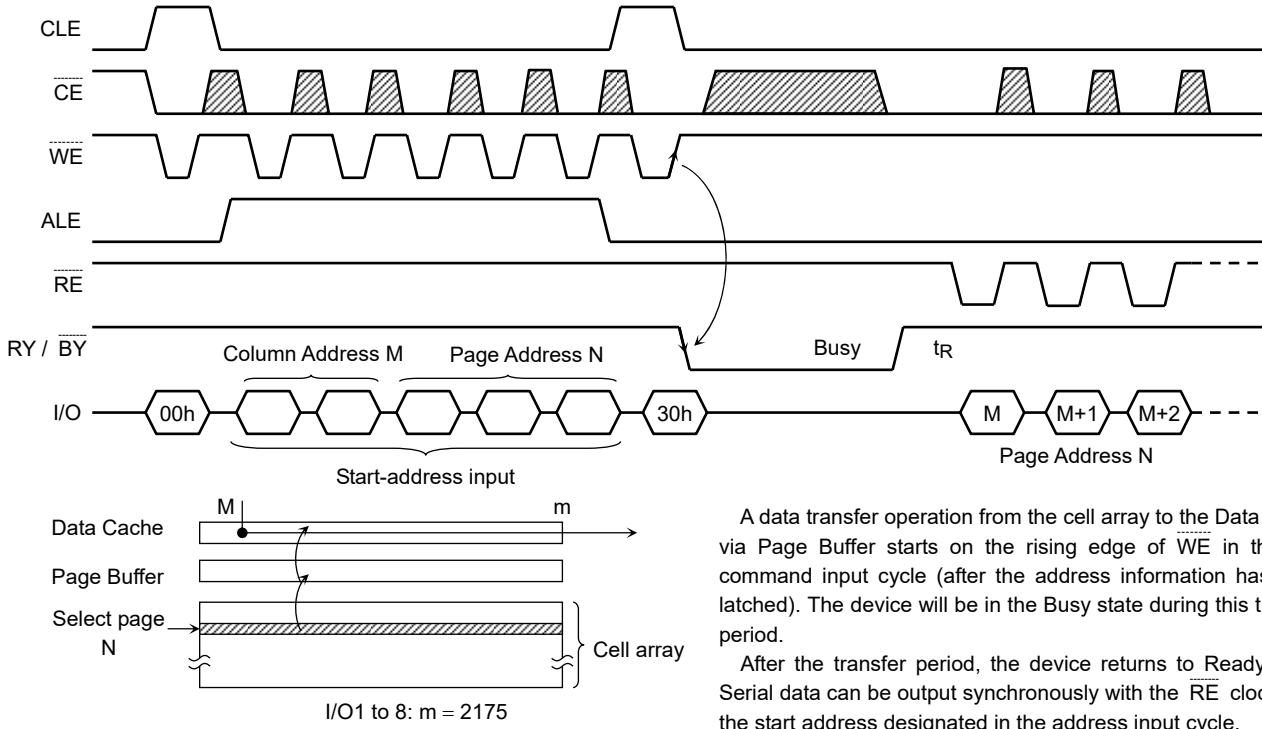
CLE

$\overline{CE}$

$\overline{WE}$

ALE

$\overline{RE}$

RY / $\overline{BY}$

Column Address M

Page Address N

Busy

$t_R$

I/O

00h

30h

M

M+1

M+2

Page Address N

Start-address input

M

m

Data Cache

Page Buffer

Select page N

Cell array

I/O1 to 8: m = 2175

A data transfer operation from the cell array to the Data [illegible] via Page Buffer starts on the rising edge of $\overline{WE}$ in th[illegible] command input cycle (after the address information has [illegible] latched). The device will be in the Busy state during this t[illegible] period.

After the transfer period, the device returns to Ready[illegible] Serial data can be output synchronously with the $\overline{RE}$ cloc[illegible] the start address designated in the address input cycle.